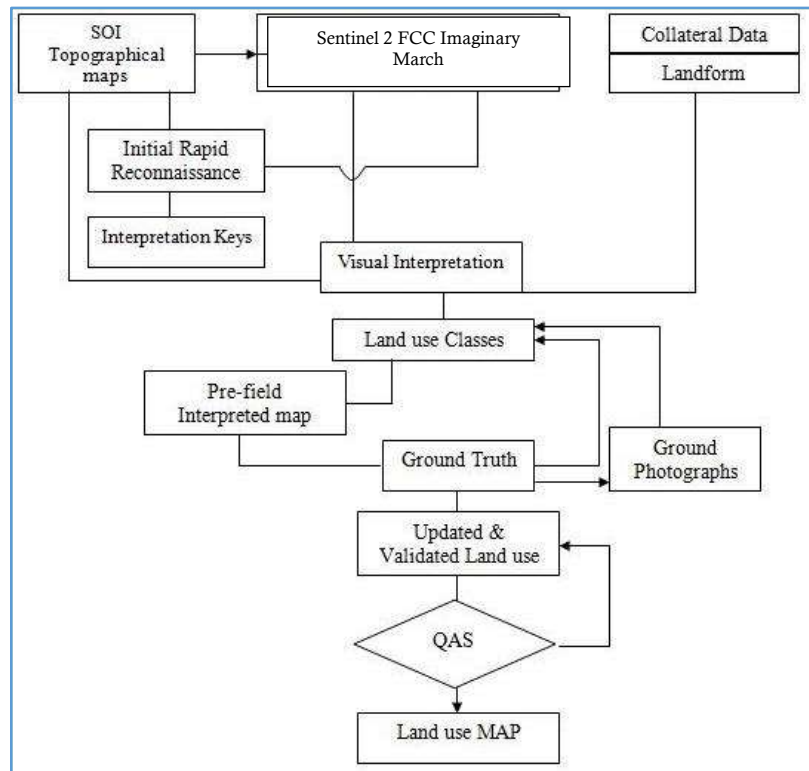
SOI Topographical maps

Sentinel 2 FCC Imaginary March

Collateral Data

Landform

Initial Rapid Reconnaissance

Interpretation Keys

Visual Interpretation

Land use Classes

Pre-field Interpreted map

Ground Truth

Ground Photographs

Updated & Validated Land use

QAS

Land use MAP